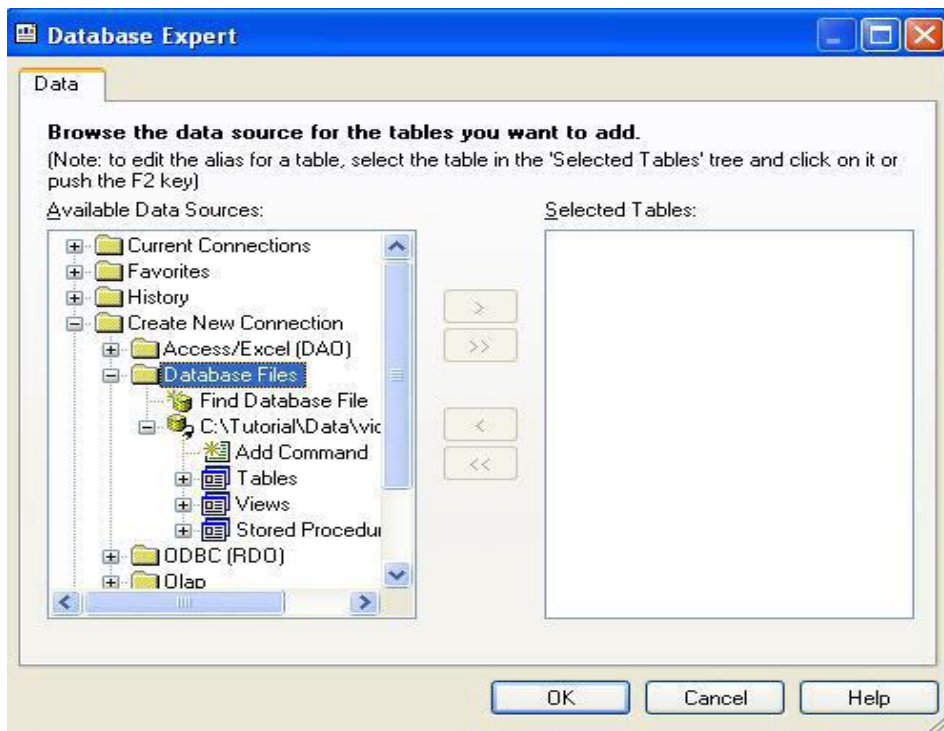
Database Expert

Data

Browse the data source for the tables you want to add.

(Note: to edit the alias for a table, select the table in the 'Selected Tables' tree and click on it or push the F2 key)

Available Data Sources:

Current Connections
Favorites
History
Create New Connection
Access/Excel (DAO)
Database Files
Find Database File
C:\Tutorial\Data\vic
Add Command
Tables
Views
Stored Procedui
ODBC (RDO)
Olap

Selected Tables:

>
>>
<
<<

OK
Cancel
Help